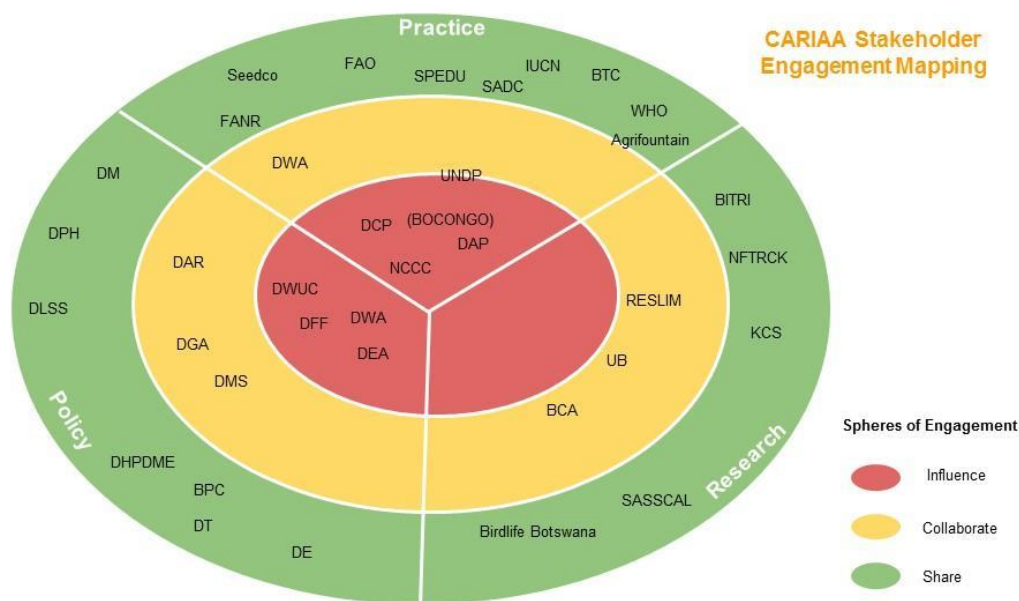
CARIAA Stakeholder Engagement Mapping

Practice

Seedco
FAO
SPEDU
IUCN
SADC
BTC
WHO
Agrifountain
FANR
DWA
UNDP
DCP
(BOCONGO)
DAP
NCCC

DM
DPH
DLSS
DAR
DGA
DMS
DWUC
DFF
DWA
DEA
DHPDME
BPC
DT
DE

Policy

BITRI
NFTRCK
KCS
RESLIM
UB
BCA
SASSCAL
Birdlife Botswana

Research

Spheres of Engagement
Influence
Collaborate
Share